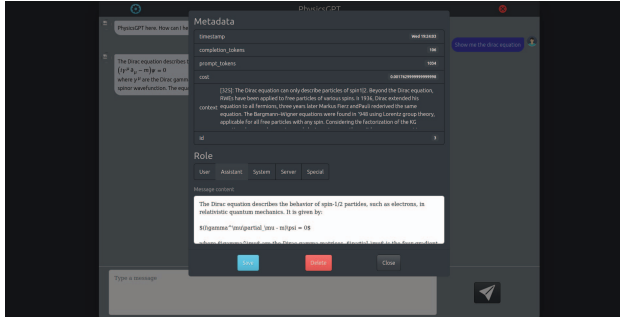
PhysicsGPT

PhysicsGPT here. How can I he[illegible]

The Dirac equation describes t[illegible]
$(i\gamma^\mu \partial_\mu - m)\psi = 0$
where $\gamma^\mu$ are the Dirac gamm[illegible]
spinor wavefunction. The equ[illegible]

Show me the dirac equation

Metadata

timestamp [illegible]

completion_tokens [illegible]

prompt_tokens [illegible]

cost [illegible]

context [325]: The Dirac equation can only describe particles of spin1/2. Beyond the Dirac equation, RWEs have been applied to free particles of various spins. In 1936, Dirac extended his equation to all fermions, three years later Markus Fierz and Pauli rederived the same equation. The Bargmann–Wigner equations were found in 1948 using Lorentz group theory, applicable for all free particles with any spin. Considering the factorization of the KG

id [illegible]

Role

User Assistant System Server Special

Message content

The Dirac equation describes the behavior of spin-1/2 particles, such as electrons, in relativistic quantum mechanics. It is given by:

$(i\gamma^\mu\partial_\mu - m)\psi = 0$

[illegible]

Save Delete Close

Type a message